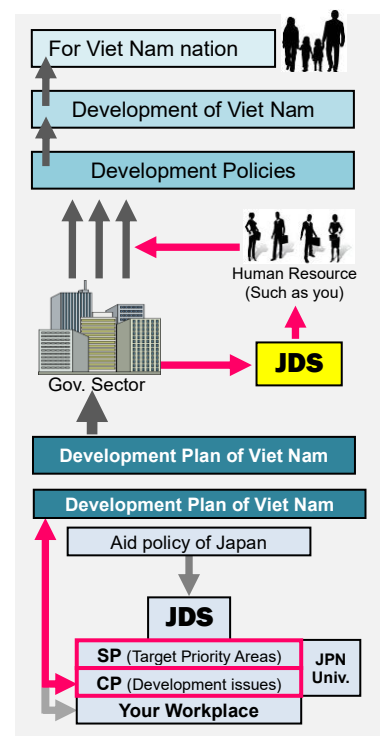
For Viet Nam nation

Development of Viet Nam

Development Policies

Human Resource (Such as you)

JDS

Gov. Sector

Development Plan of Viet Nam

Development Plan of Viet Nam

Aid policy of Japan

JDS

SP (Target Priority Areas)

CP (Development issues)

JPN Univ.

Your Workplace